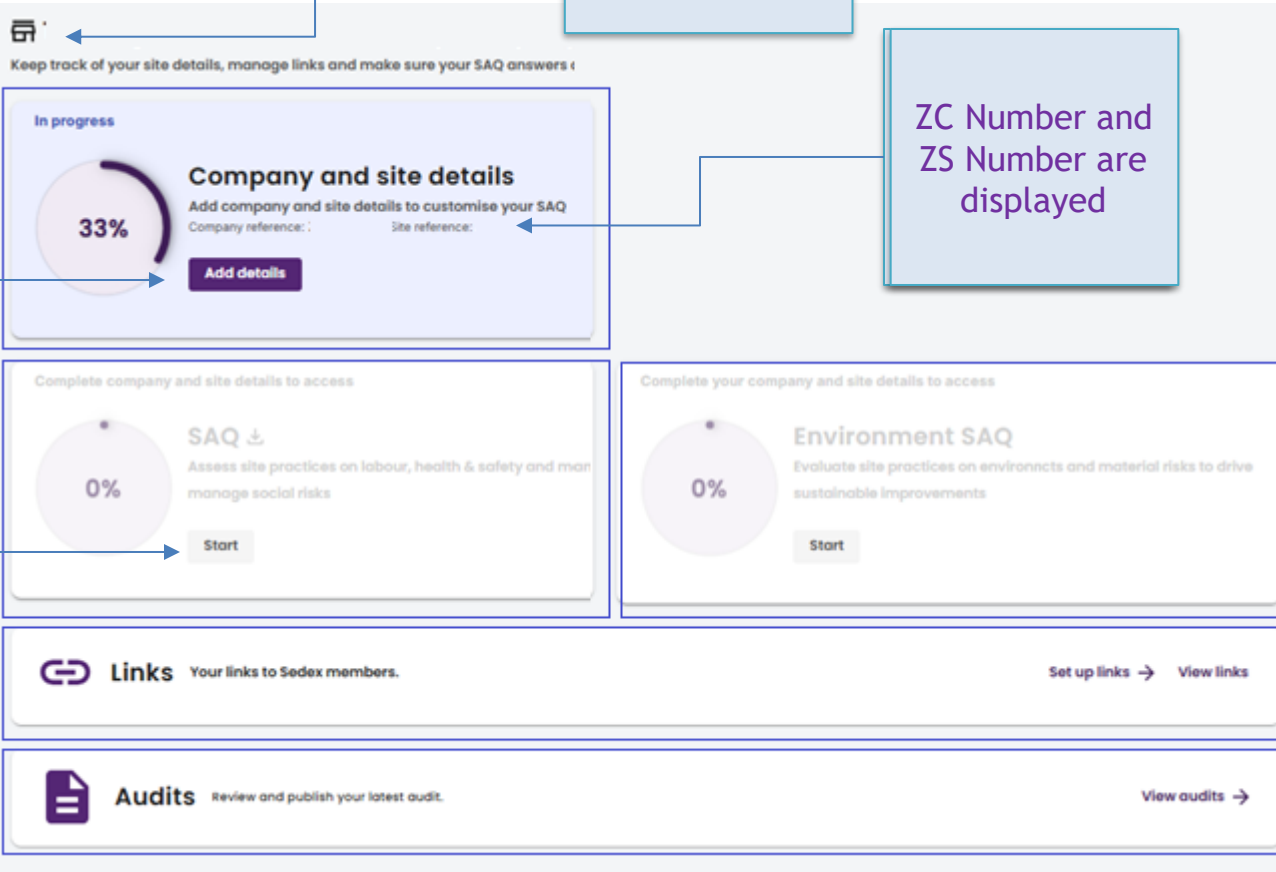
Keep track of your site details, manage links and make sure your SAQ answers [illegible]

ZC Number and ZS Number are displayed

In progress

33%

Company and site details

Add company and site details to customise your SAQ

Company reference: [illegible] Site reference:

Add details

Complete company and site details to access

0%

SAQ

Assess site practices on labour, health & safety and man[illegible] manage social risks

Start

Complete your company and site details to access

0%

Environment SAQ

Evaluate site practices on environncts and material risks to drive sustainable improvements

Start

Links Your links to Sedex members.

Set up links → View links

Audits Review and publish your latest audit.

View audits →